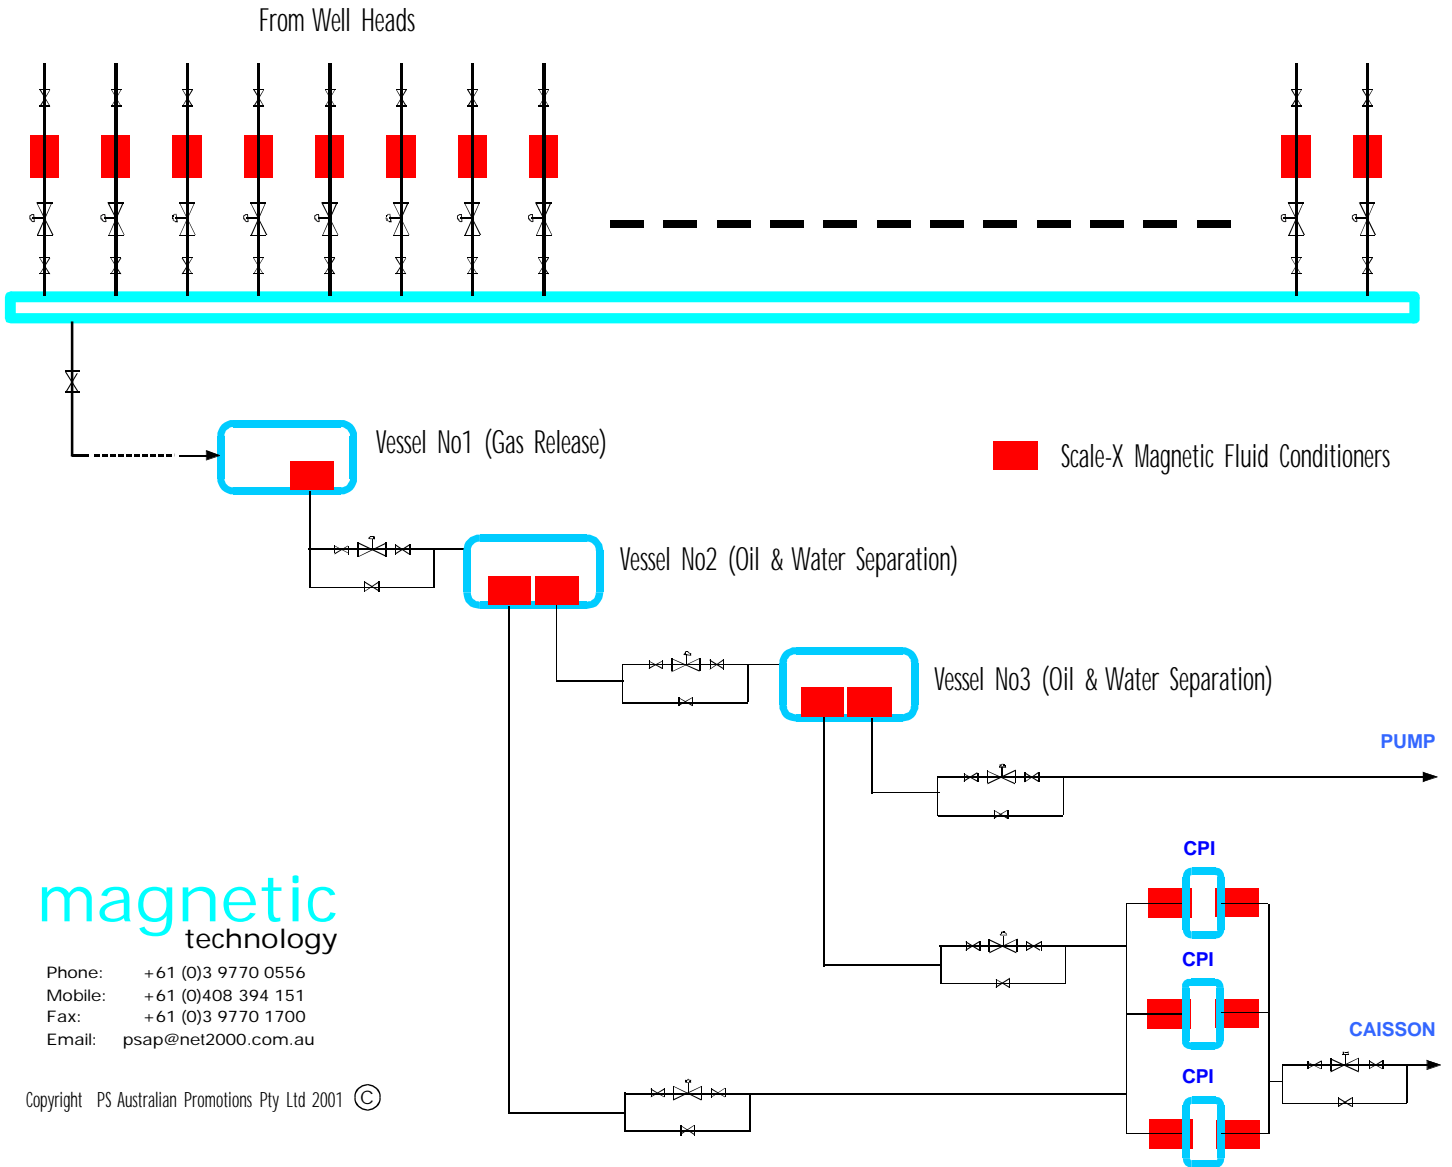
From Well Heads

Vessel No1 (Gas Release)

Scale-X Magnetic Fluid Conditioners

Vessel No2 (Oil & Water Separation)

Vessel No3 (Oil & Water Separation)

PUMP

CPI

CPI

CAISSON

CPI

magnetic technology

Phone: +61 (0)3 9770 0556
Mobile: +61 (0)408 394 151
Fax: +61 (0)3 9770 1700
Email: psap@net2000.com.au

Copyright PS Australian Promotions Pty Ltd 2001 ©